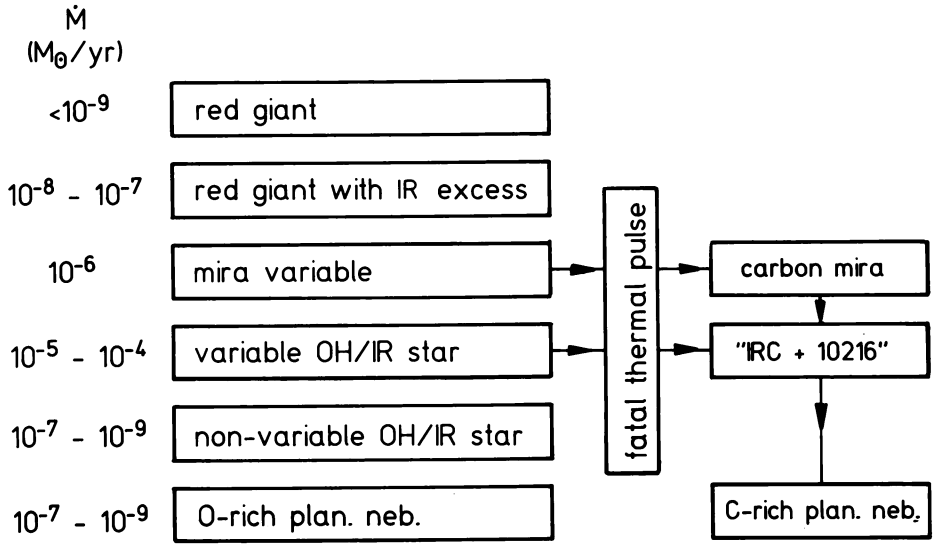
$\dot{M}$
$(M_\odot/yr)$

$<10^{-9}$ red giant

$10^{-8}$ - $10^{-7}$ red giant with IR excess

$10^{-6}$ mira variable

$10^{-5}$ - $10^{-4}$ variable OH/IR star

$10^{-7}$ - $10^{-9}$ non-variable OH/IR star

$10^{-7}$ - $10^{-9}$ O-rich plan. neb.

fatal thermal pulse

carbon mira

"IRC + 10216"

C-rich plan. neb.